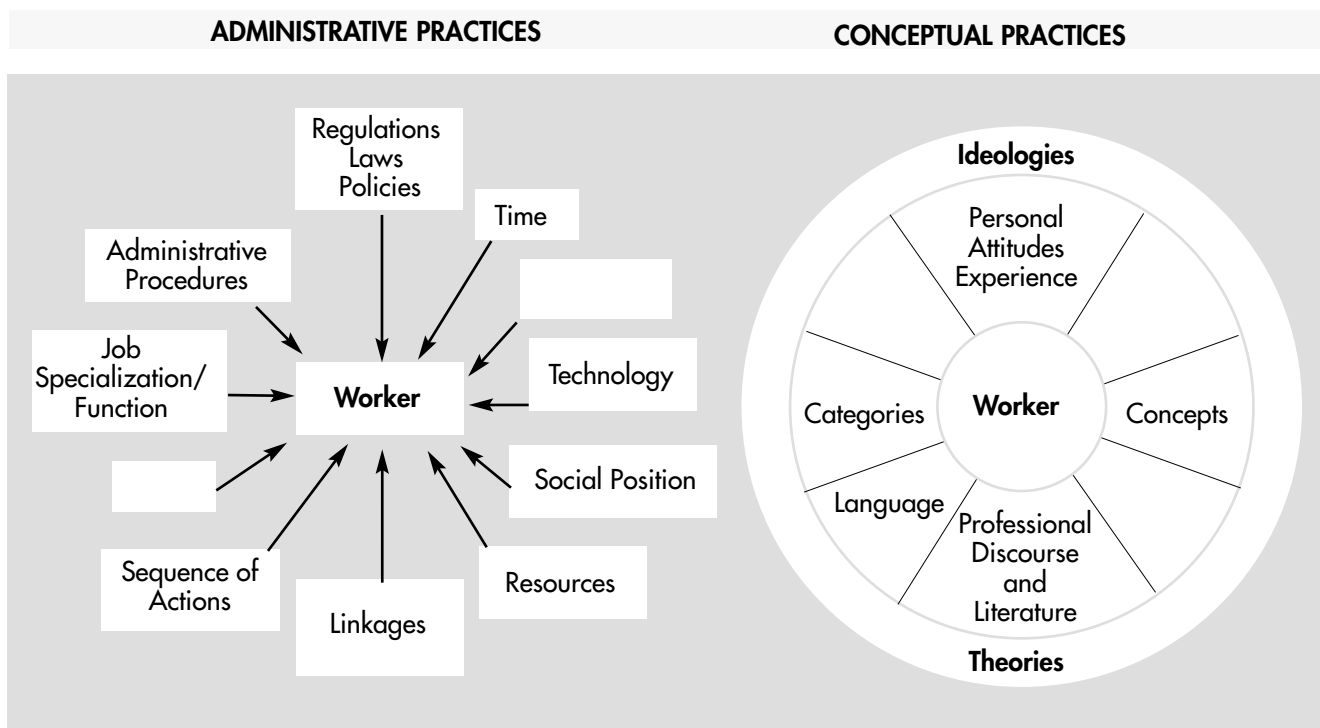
ADMINISTRATIVE PRACTICES

CONCEPTUAL PRACTICES

Regulations
Laws
Policies

Time

Administrative Procedures

Job Specialization/ Function

Worker

Technology

Social Position

Sequence of Actions

Linkages

Resources

Ideologies

Personal Attitudes Experience

Categories

Worker

Concepts

Language

Professional Discourse and Literature

Theories